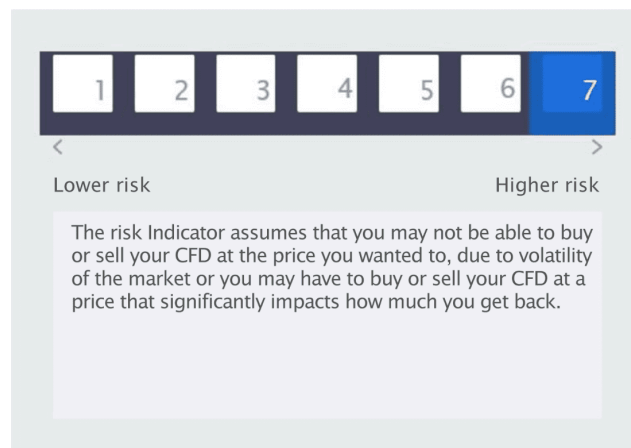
1 2 3 4 5 6 7

<
>

Lower risk

Higher risk

The risk Indicator assumes that you may not be able to buy or sell your CFD at the price you wanted to, due to volatility of the market or you may have to buy or sell your CFD at a price that significantly impacts how much you get back.